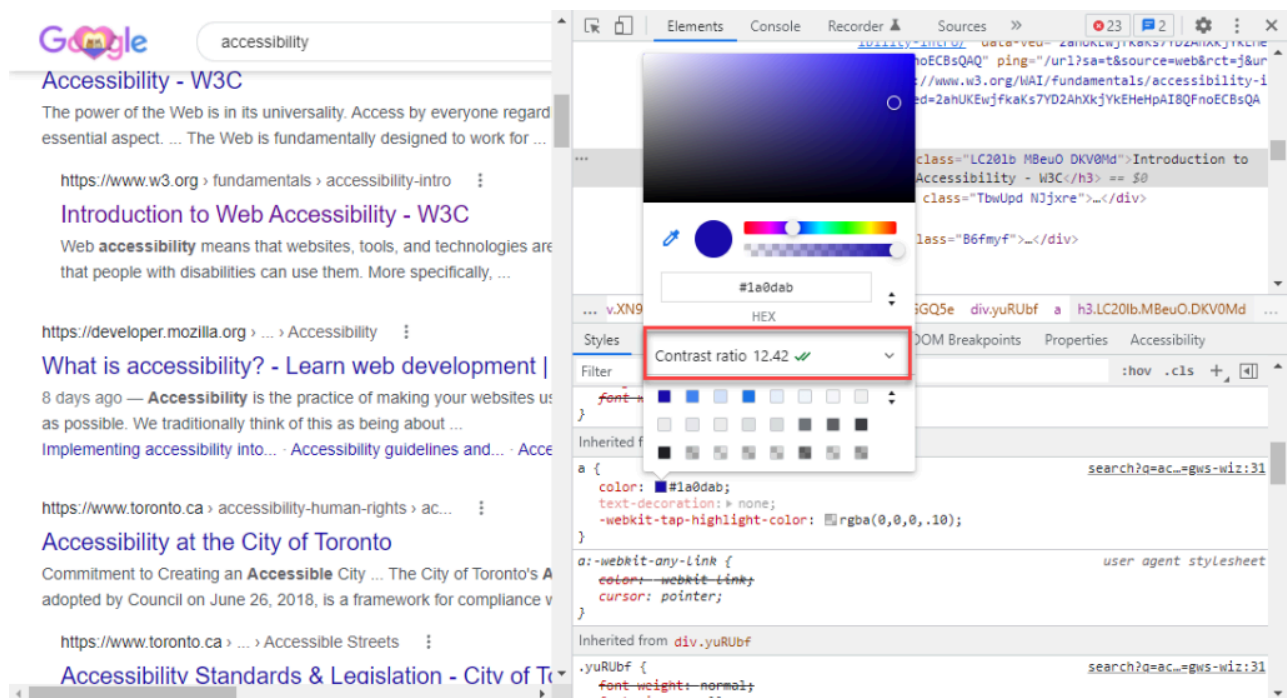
Google

accessibility

Accessibility - W3C

The power of the Web is in its universality. Access by everyone regard essential aspect. ... The Web is fundamentally designed to work for ...

https://www.w3.org › fundamentals › accessibility-intro

Introduction to Web Accessibility - W3C

Web **accessibility** means that websites, tools, and technologies are that people with disabilities can use them. More specifically, ...

https://developer.mozilla.org › ... › Accessibility

What is accessibility? - Learn web development |

8 days ago — **Accessibility** is the practice of making your websites us as possible. We traditionally think of this as being about ...

Implementing accessibility into... · Accessibility guidelines and... · Acce

https://www.toronto.ca › accessibility-human-rights › ac...

Accessibility at the City of Toronto

Commitment to Creating an **Accessible** City ... The City of Toronto's A adopted by Council on June 26, 2018, is a framework for compliance v

https://www.toronto.ca › ... › Accessible Streets

Accessibility Standards & Legislation - City of To

Elements Console Recorder Sources » 23 2

ibility-intro/" data-ved="2ahUKEwjfkaKs7YD2AhXkjYkEHe noECBsQAQ" ping="/url?sa=t&source=web&rct=j&ur ://www.w3.org/WAI/fundamentals/accessibility-i ed=2ahUKEwjfkaKs7YD2AhXkjYkEHeHpAI8QFnoECBsQA

class="LC20lb MBeuO DKV0Md">Introduction to Accessibility - W3C</h3> == $0
class="TbwUpd NJjxre">…</div>
lass="B6fmyf">…</div>

#1a0dab

HEX

Contrast ratio 12.42

... v.XN9 GQ5e div.yuRUbf a h3.LC20lb.MBeuO.DKV0Md

Styles DOM Breakpoints Properties Accessibility

Filter :hov .cls +

font-w
}

Inherited f

a { search?q=ac…=gws-wiz:31
color: #1a0dab;
text-decoration: none;
-webkit-tap-highlight-color: rgba(0,0,0,.10);
}

a:-webkit-any-link { user agent stylesheet
color: -webkit-link;
cursor: pointer;
}

Inherited from div.yuRUbf

.yuRUbf { search?q=ac…=gws-wiz:31
font-weight: normal;